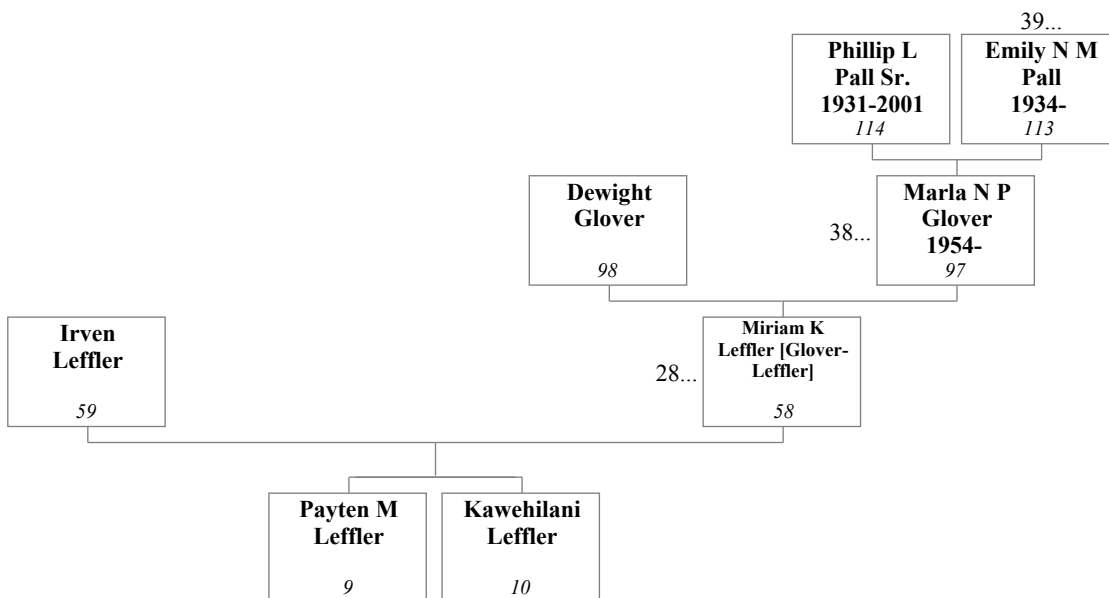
39...

Phillip L Pall Sr. 1931-2001
114

Emily N M Pall 1934-
113

Dewight Glover
98

38...

Marla N P Glover 1954-
97

Irven Leffler
59

28...

Miriam K Leffler [Glover-Leffler]
58

Payten M Leffler
9

Kawehilani Leffler
10